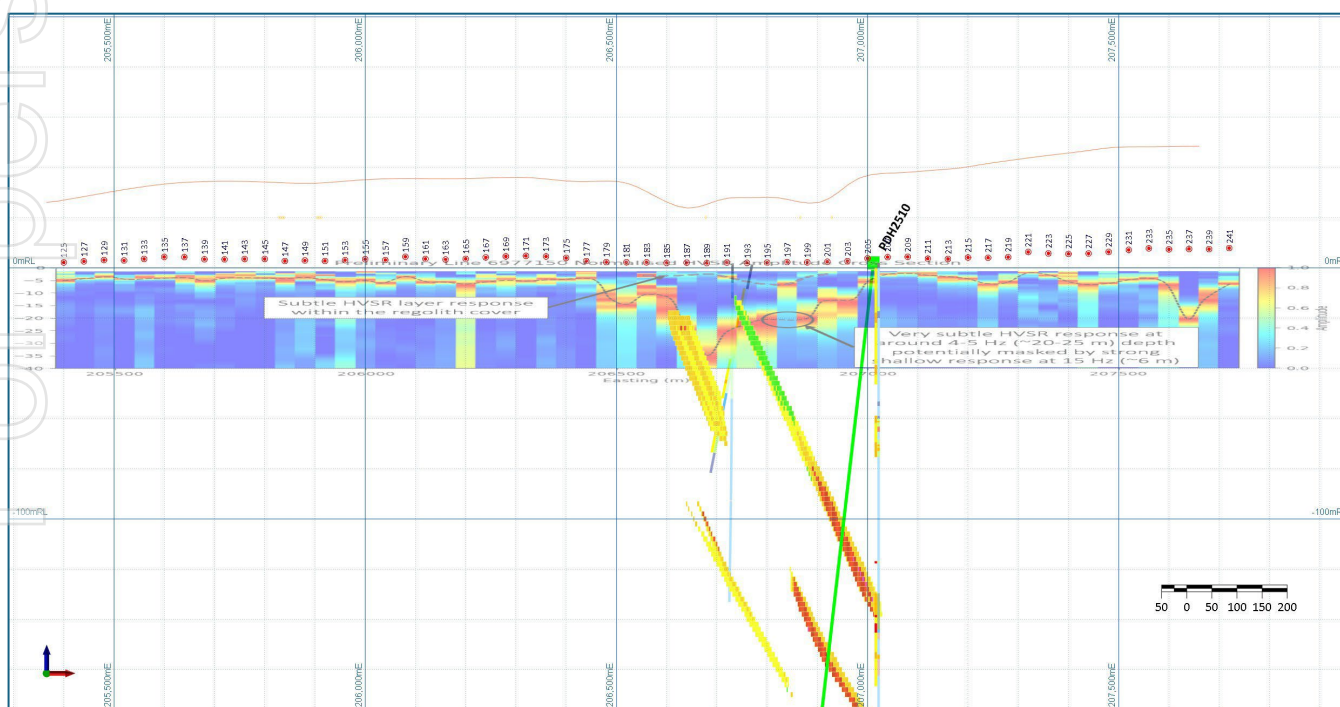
205,500mE
206,000mE
206,500mE
207,000mE
207,500mE

PDH2510

125 127 129 131 133 135 137 139 141 143 145 147 149 151 153 155 157 159 161 163 165 167 169 171 173 175 177 179 181 183 185 187 189 191 193 195 197 199 201 203 205 207 209 211 213 215 217 219 221 223 225 227 229 231 233 235 237 239 241

0mRL
0mRL

Preliminary Line 697/150 Normalised HVSR Amplitude Cross Section

0
-5
-10
-15
-20
-25
-30
-35
-40

Subtle HVSR layer response within the regolith cover

Very subtle HVSR response at around 4-5 Hz (~20-25 m) depth potentially masked by strong shallow response at 15 Hz (~6 m)

1.0
0.8
0.6
0.4
0.2
0.0
Amplitude

205500
206000
206500
207000
207500
Easting (m)

-100mRL
-100mRL

50 0 50 100 150 200

205,500mE
206,000mE
206,500mE
207,000mE
207,500mE